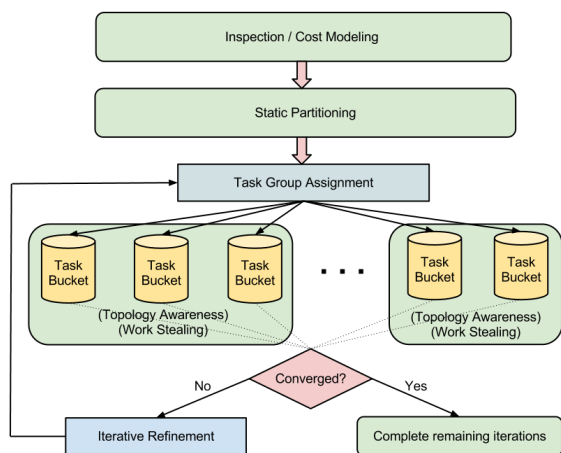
Inspection / Cost Modeling

Static Partitioning

Task Group Assignment

Task Bucket

Task Bucket

Task Bucket

(Topology Awareness)
(Work Stealing)

. . .

Task Bucket

Task Bucket

(Topology Awareness)
(Work Stealing)

Converged?

No

Yes

Iterative Refinement

Complete remaining iterations